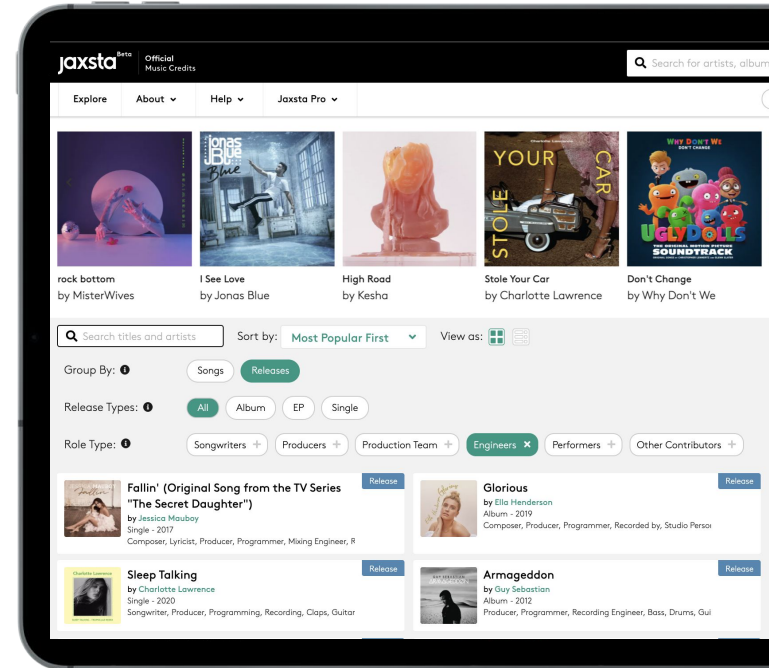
jaxsta Beta Official Music Credits

Search for artists, album

Explore About Help Jaxsta Pro

JONAS BLUE Blue

YOUR CAR STOLE

WHY DON'T WE DON'T CHANGE
UGLYDOLLS THE ORIGINAL MOTION PICTURE SOUNDTRACK

rock bottom
by MisterWives

I See Love
by Jonas Blue

High Road
by Kesha

Stole Your Car
by Charlotte Lawrence

Don't Change
by Why Don't We

Search titles and artists

Sort by: Most Popular First

View as:

Group By: Songs Releases

Release Types: All Album EP Single

Role Type: Songwriters + Producers + Production Team + Engineers × Performers + Other Contributors +

Release
Fallin' (Original Song from the TV Series "The Secret Daughter")
by Jessica Mauboy
Single - 2017
Composer, Lyricist, Producer, Programmer, Mixing Engineer, R

Release
Glorious
by Ella Henderson
Album - 2019
Composer, Producer, Programmer, Recorded by, Studio Perso

Release
Sleep Talking
by Charlotte Lawrence
Single - 2020
Songwriter, Producer, Programming, Recording, Claps, Guitar

Release
Armageddon
by Guy Sebastian
Album - 2012
Producer, Programmer, Recording Engineer, Bass, Drums, Gui